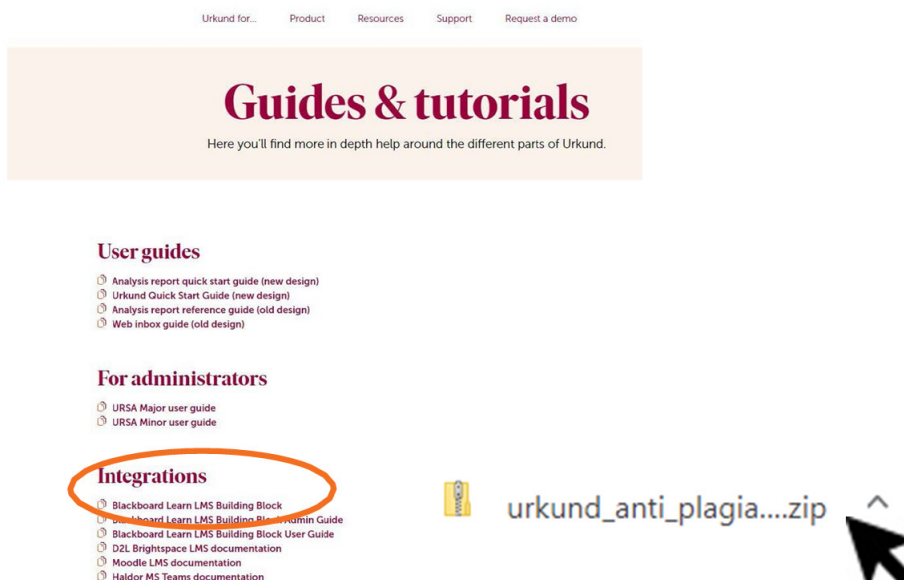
Urkund for... Product Resources Support Request a demo

Guides & tutorials

Here you'll find more in depth help around the different parts of Urkund.

User guides

Analysis report quick start guide (new design)
Urkund Quick Start Guide (new design)
Analysis report reference guide (old design)
Web inbox guide (old design)

For administrators

URSA Major user guide
URSA Minor user guide

Integrations

Blackboard Learn LMS Building Block
Blackboard Learn LMS Building Block Admin Guide
Blackboard Learn LMS Building Block User Guide
D2L Brightspace LMS documentation
Moodle LMS documentation
Haldor MS Teams documentation

urkund_anti_plagia....zip